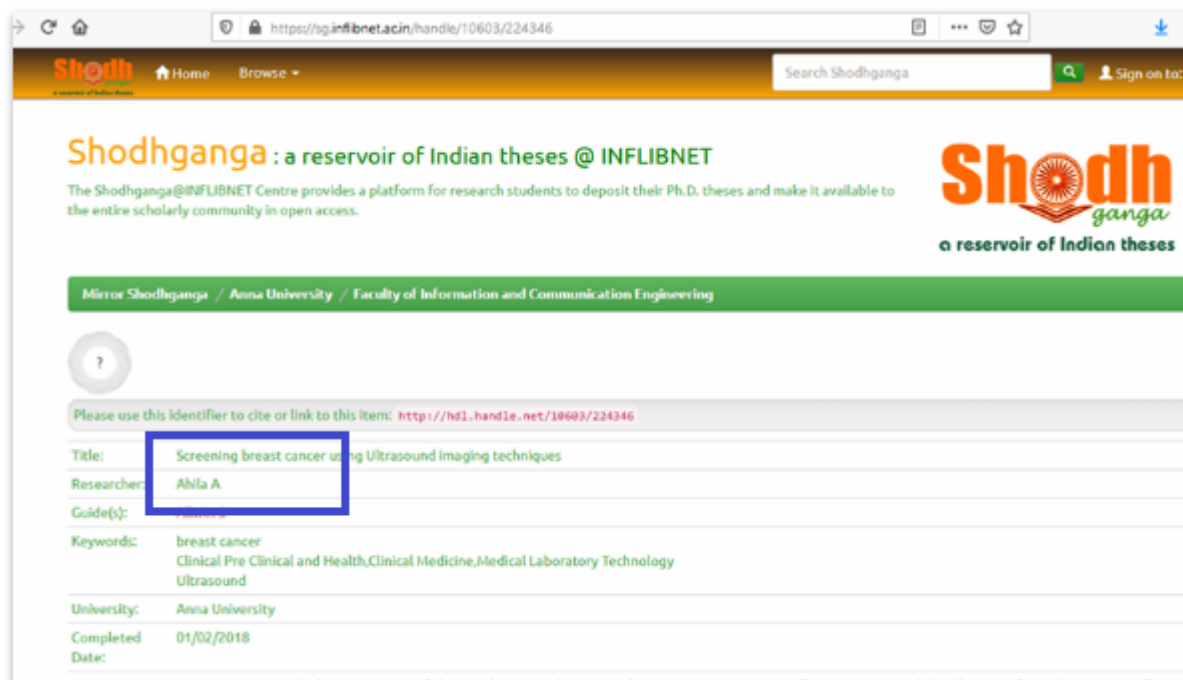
https://sg.inflibnet.ac.in/handle/10603/224346

Shodh
a reservoir of Indian theses

Home Browse

Search Shodhganga

Sign on to:

Shodhganga : a reservoir of Indian theses @ INFLIBNET

The Shodhganga@INFLIBNET Centre provides a platform for research students to deposit their Ph.D. theses and make it available to the entire scholarly community in open access.

Shodh ganga
a reservoir of Indian theses

Mirror Shodhganga / Anna University / Faculty of Information and Communication Engineering

?

Please use this identifier to cite or link to this item: http://hdl.handle.net/10603/224346

| | |
|---|---|
| Title: | Screening breast cancer using Ultrasound imaging techniques |
| Researcher: | Ahila A |
| Guide(s): | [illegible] |
| Keywords: | breast cancer<br>Clinical Pre Clinical and Health,Clinical Medicine,Medical Laboratory Technology<br>Ultrasound |
| University: | Anna University |
| Completed Date: | 01/02/2018 |